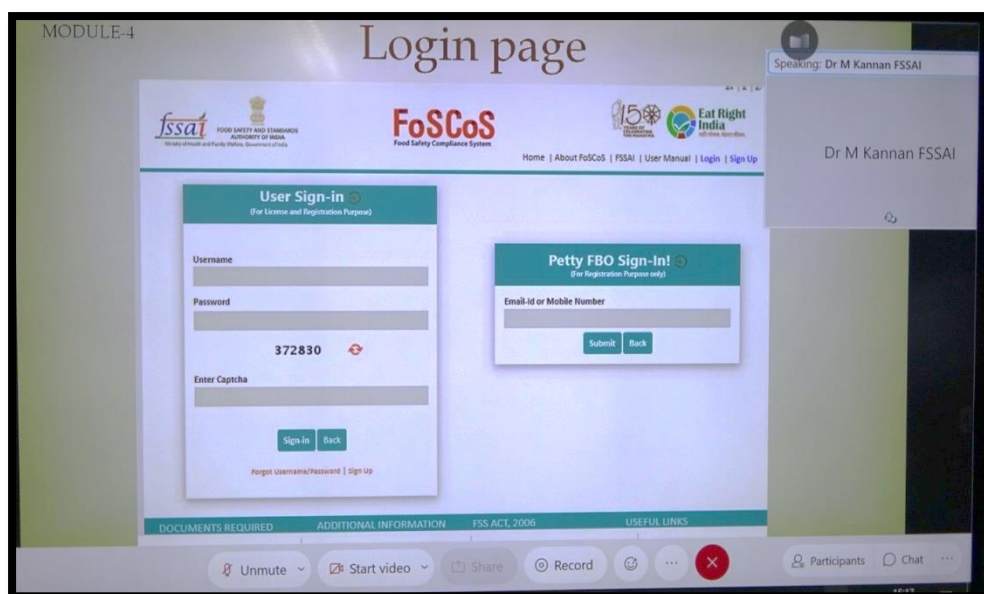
MODULE-4

Login page

Speaking: Dr M Kannan FSSAI

Dr M Kannan FSSAI

fssai FOOD SAFETY AND STANDARDS AUTHORITY OF INDIA
Ministry of Health and Family Welfare, Government of India

FoSCoS
Food Safety Compliance System

Eat Right India

Home | About FoSCoS | FSSAI | User Manual | Login | Sign Up

User Sign-in
(For License and Registration Purpose)

Username

Password

372830

Enter Captcha

Sign-in Back

Forgot Username/Password | Sign Up

Petty FBO Sign-In!
(For Registration Purpose only)

Email-Id or Mobile Number

Submit Back

DOCUMENTS REQUIRED ADDITIONAL INFORMATION FSS ACT, 2006 USEFUL LINKS

Unmute Start video Share Record Participants Chat